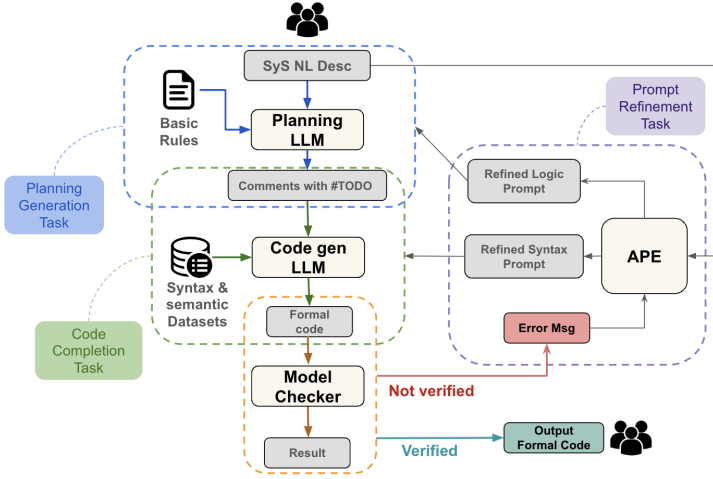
SyS NL Desc

Prompt Refinement Task

Basic Rules

Planning LLM

Refined Logic Prompt

Planning Generation Task

Comments with #TODO

Refined Syntax Prompt

APE

Code gen LLM

Syntax & semantic Datasets

Formal code

Error Msg

Code Completion Task

Model Checker

Not verified

Result

Verified

Output Formal Code